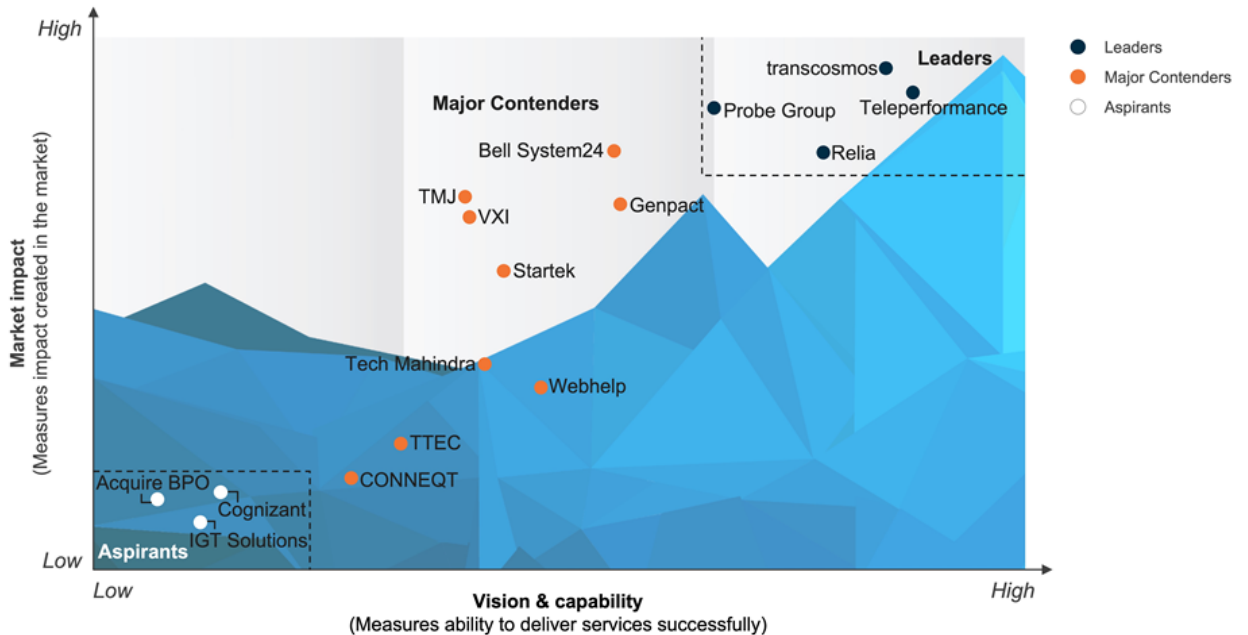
High

Low

Market impact
(Measures impact created in the market)

Leaders
transcosmos
Probe Group
Teleperformance
Relia

Major Contenders
Bell System24
TMJ
VXI
Genpact
Startek
Tech Mahindra
Webhelp
TTEC
CONNEQT

Acquire BPO
Cognizant
IGT Solutions
Aspirants

Leaders
Major Contenders
Aspirants

Low
High

Vision & capability
(Measures ability to deliver services successfully)